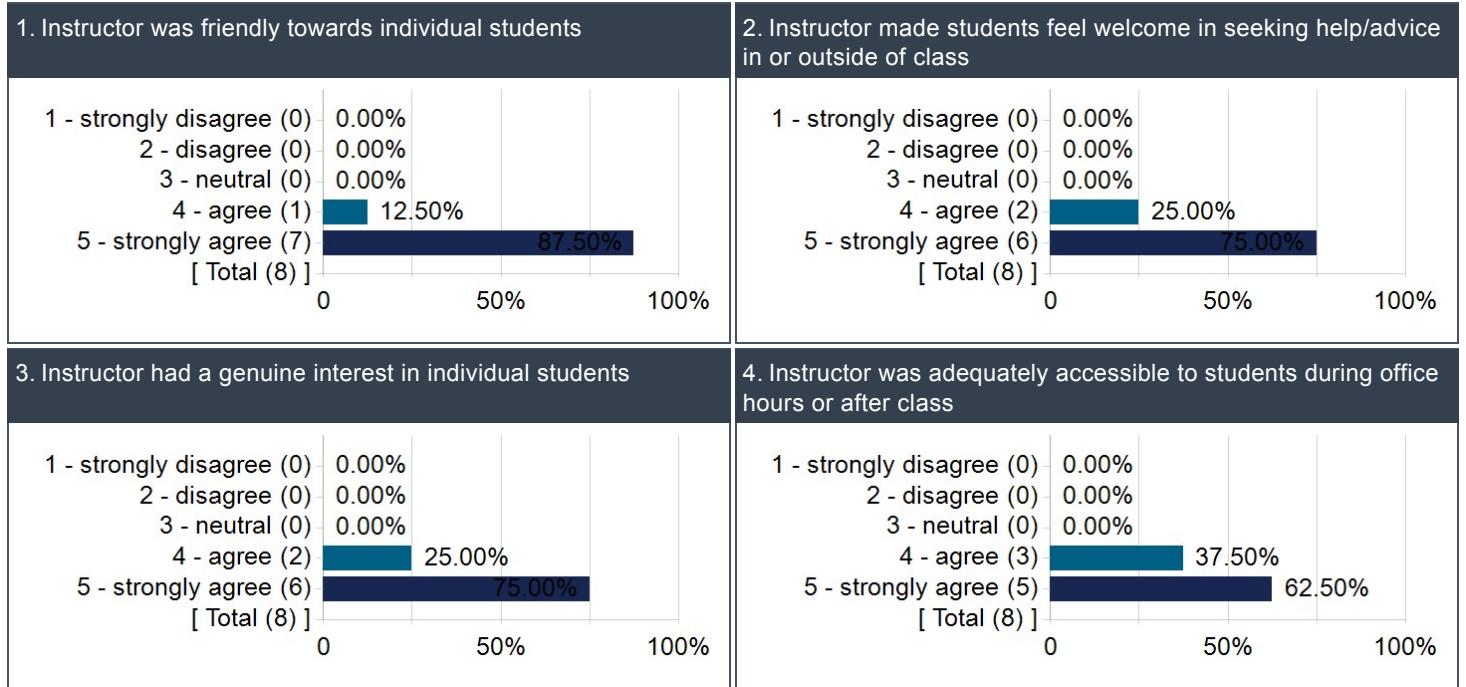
1. Instructor was friendly towards individual students

1 - strongly disagree (0) 0.00%
2 - disagree (0) 0.00%
3 - neutral (0) 0.00%
4 - agree (1) 12.50%
5 - strongly agree (7) 87.50%
[ Total (8) ]
0 50% 100%

2. Instructor made students feel welcome in seeking help/advice in or outside of class

1 - strongly disagree (0) 0.00%
2 - disagree (0) 0.00%
3 - neutral (0) 0.00%
4 - agree (2) 25.00%
5 - strongly agree (6) 75.00%
[ Total (8) ]
0 50% 100%

3. Instructor had a genuine interest in individual students

1 - strongly disagree (0) 0.00%
2 - disagree (0) 0.00%
3 - neutral (0) 0.00%
4 - agree (2) 25.00%
5 - strongly agree (6) 75.00%
[ Total (8) ]
0 50% 100%

4. Instructor was adequately accessible to students during office hours or after class

1 - strongly disagree (0) 0.00%
2 - disagree (0) 0.00%
3 - neutral (0) 0.00%
4 - agree (3) 37.50%
5 - strongly agree (5) 62.50%
[ Total (8) ]
0 50% 100%